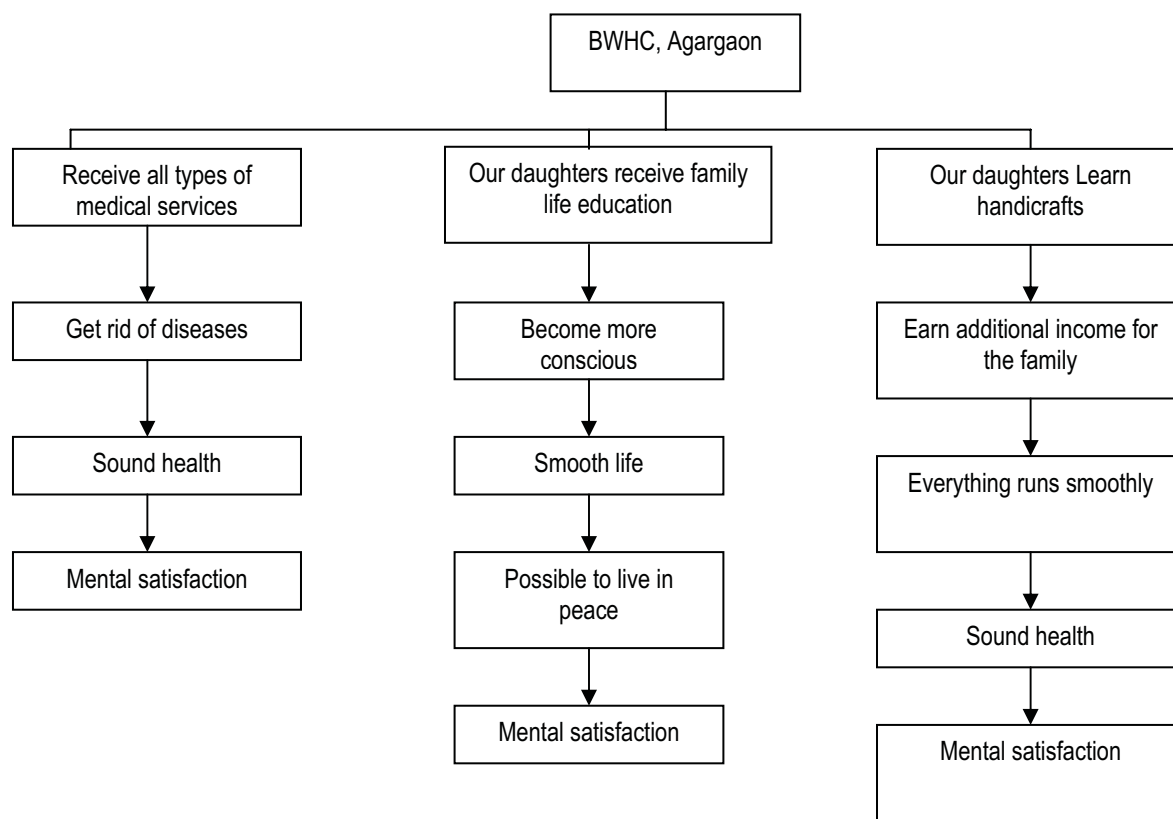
BWHC, Agargaon

Receive all types of medical services

Get rid of diseases

Sound health

Mental satisfaction

Our daughters receive family life education

Become more conscious

Smooth life

Possible to live in peace

Mental satisfaction

Our daughters Learn handicrafts

Earn additional income for the family

Everything runs smoothly

Sound health

Mental satisfaction